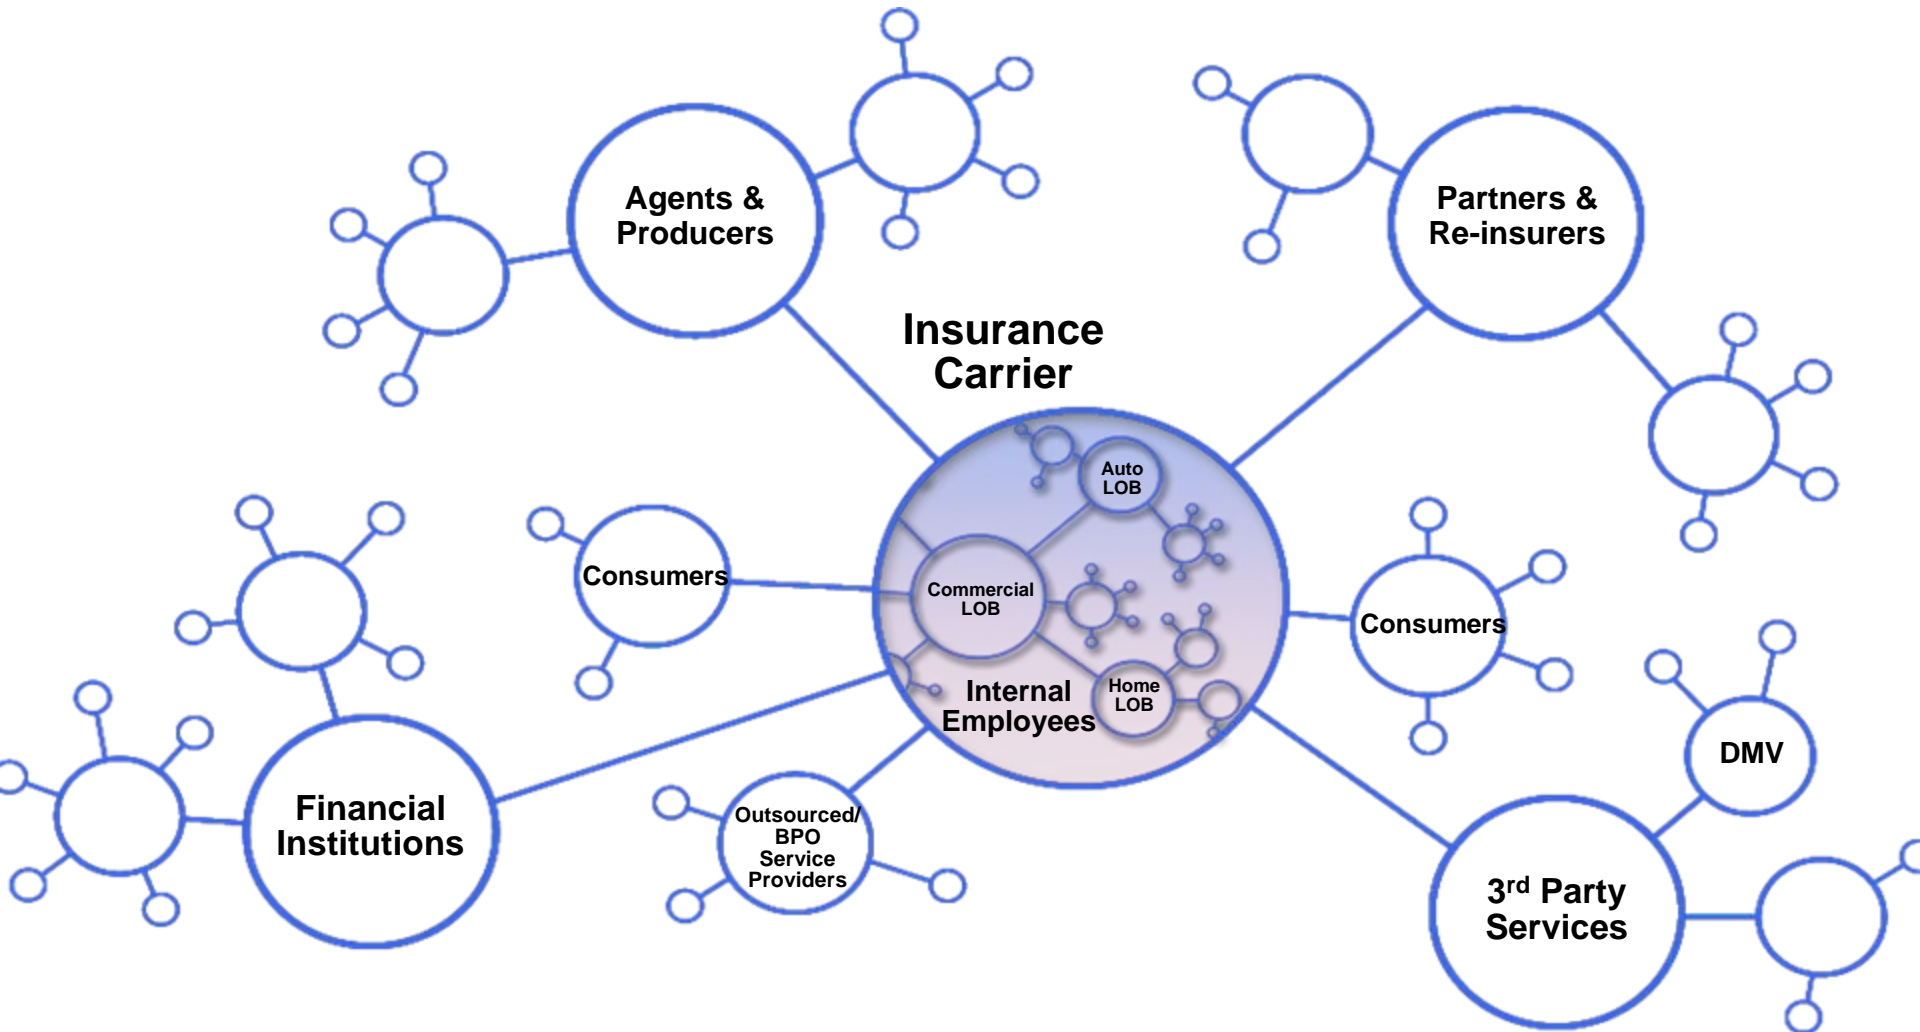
Agents & Producers

Partners & Re-insurers

Insurance Carrier

Auto LOB

Commercial LOB

Home LOB

Internal Employees

Consumers

Consumers

Financial Institutions

Outsourced/ BPO Service Providers

DMV

3$^{rd}$ Party Services